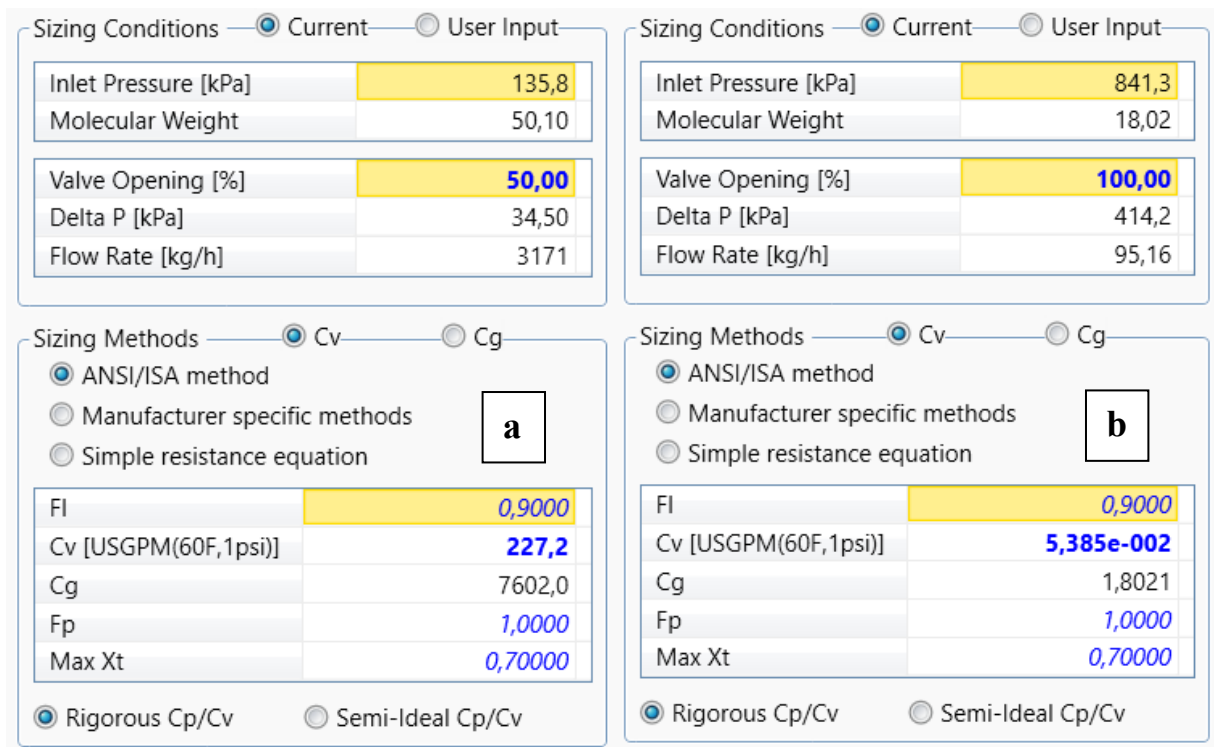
Sizing Conditions Current User Input

| Inlet Pressure [kPa] | 135,8 |
|---|---|
| Molecular Weight | 50,10 |

| Valve Opening [%] | 50,00 |
|---|---|
| Delta P [kPa] | 34,50 |
| Flow Rate [kg/h] | 3171 |

Sizing Methods Cv Cg

ANSI/ISA method
Manufacturer specific methods
Simple resistance equation

a

| Fl | 0,9000 |
|---|---|
| Cv [USGPM(60F,1psi)] | 227,2 |
| Cg | 7602,0 |
| Fp | 1,0000 |
| Max Xt | 0,70000 |

Rigorous Cp/Cv Semi-Ideal Cp/Cv

Sizing Conditions Current User Input

| Inlet Pressure [kPa] | 841,3 |
|---|---|
| Molecular Weight | 18,02 |

| Valve Opening [%] | 100,00 |
|---|---|
| Delta P [kPa] | 414,2 |
| Flow Rate [kg/h] | 95,16 |

Sizing Methods Cv Cg

ANSI/ISA method
Manufacturer specific methods
Simple resistance equation

b

| Fl | 0,9000 |
|---|---|
| Cv [USGPM(60F,1psi)] | 5,385e-002 |
| Cg | 1,8021 |
| Fp | 1,0000 |
| Max Xt | 0,70000 |

Rigorous Cp/Cv Semi-Ideal Cp/Cv